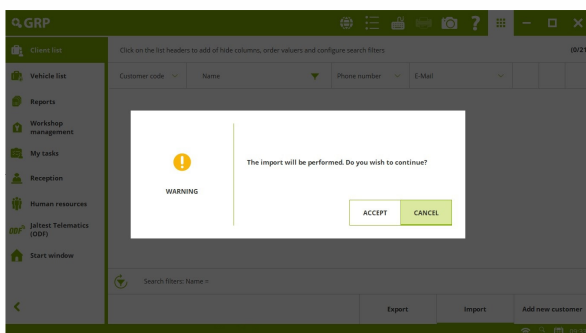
GRP

Client list
Vehicle list
Reports
Workshop management
My tasks
Reception
Human resources
Jaltest Telematics (GDF)
Start window

Click on the list headers to add of hide columns, order values and configure search filters

(0/2

Customer code
Name
Phone number
E-Mail

WARNING

The import will be performed. Do you wish to continue?

ACCEPT
CANCEL

Search filters: Name =

Export
Import
Add new customer